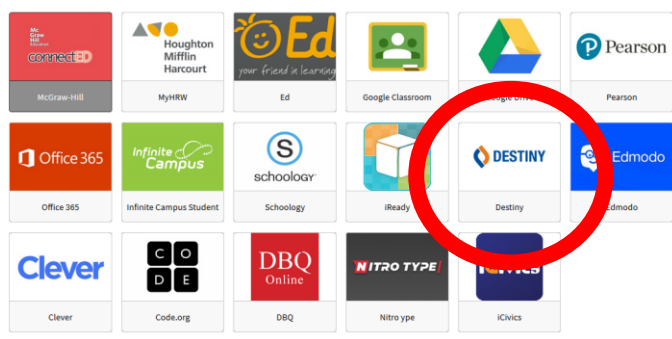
Mc Graw Hill Education
connectED
McGraw-Hill

Houghton Mifflin Harcourt
MyHRW

Ed
your friend in learning
Ed

Google Classroom

Google Dri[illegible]

Pearson
Pearson

Office 365
Office 365

Infinite Campus
Infinite Campus Student

S
schoology
Schoology

iReady

DESTINY
Destiny

Edmodo
Edmodo

Clever
Clever

C O D E
Code.org

DBQ Online
DBQ

NITRO TYPE
Nitro ype

iCivics
iCivics